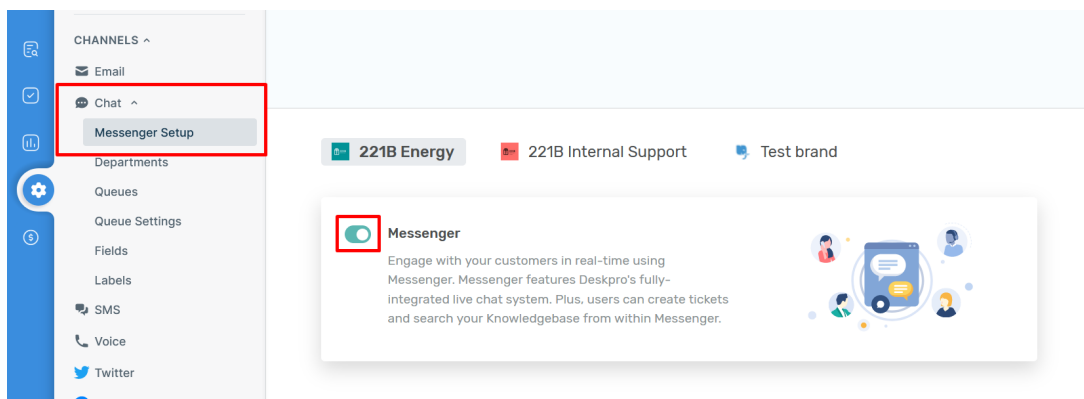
CHANNELS ^

Email

Chat ^

Messenger Setup

Departments

Queues

Queue Settings

Fields

Labels

SMS

Voice

Twitter

221B Energy

221B Internal Support

Test brand

Messenger

Engage with your customers in real-time using Messenger. Messenger features Deskpro's fully-integrated live chat system. Plus, users can create tickets and search your Knowledgebase from within Messenger.